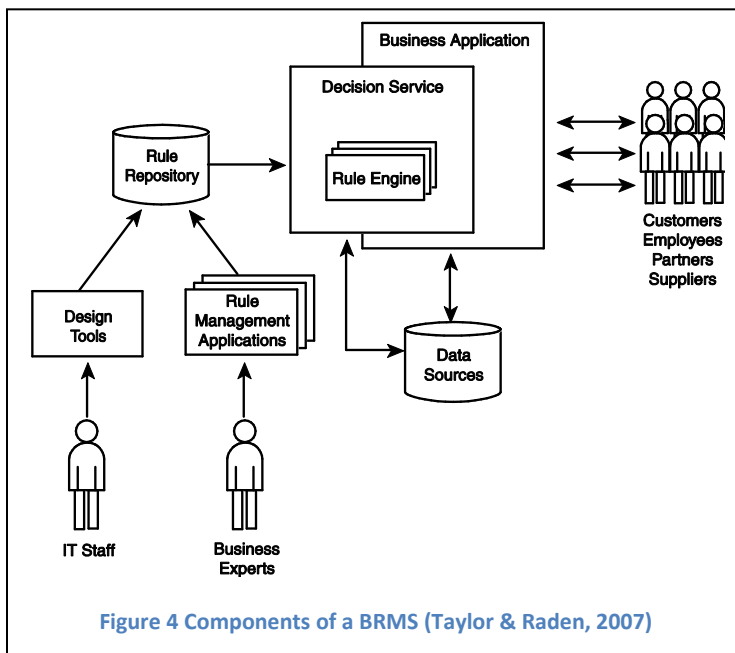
Business Application

Decision Service

Rule Engine

Rule Repository

Customers
Employees
Partners
Suppliers

Design Tools

Rule Management Applications

Data Sources

IT Staff

Business Experts

Figure 4 Components of a BRMS (Taylor & Raden, 2007)